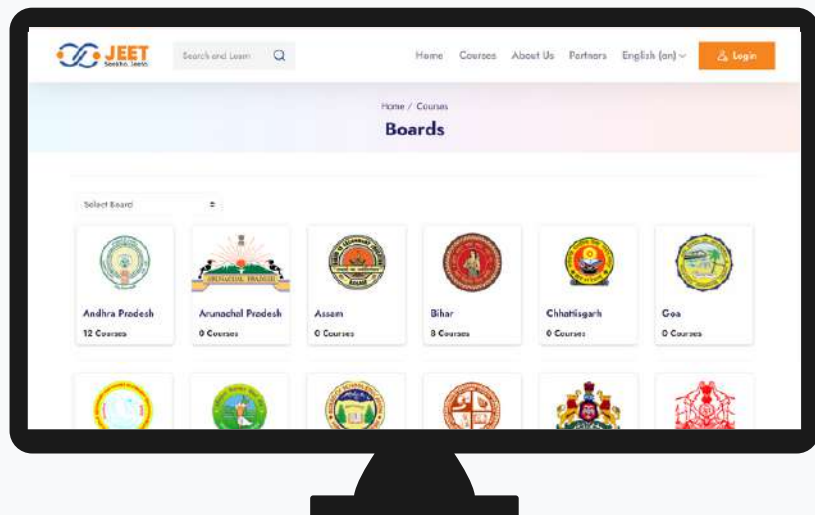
JEET
Seekho. Jeeto

Search and Learn

Home Courses About Us Partners English (en)

Login

Home / Courses

Boards

Select Board

Andhra Pradesh
12 Courses

Arunachal Pradesh
0 Courses

Assam
0 Courses

Bihar
8 Courses

Chhattisgarh
0 Courses

Goa
0 Courses